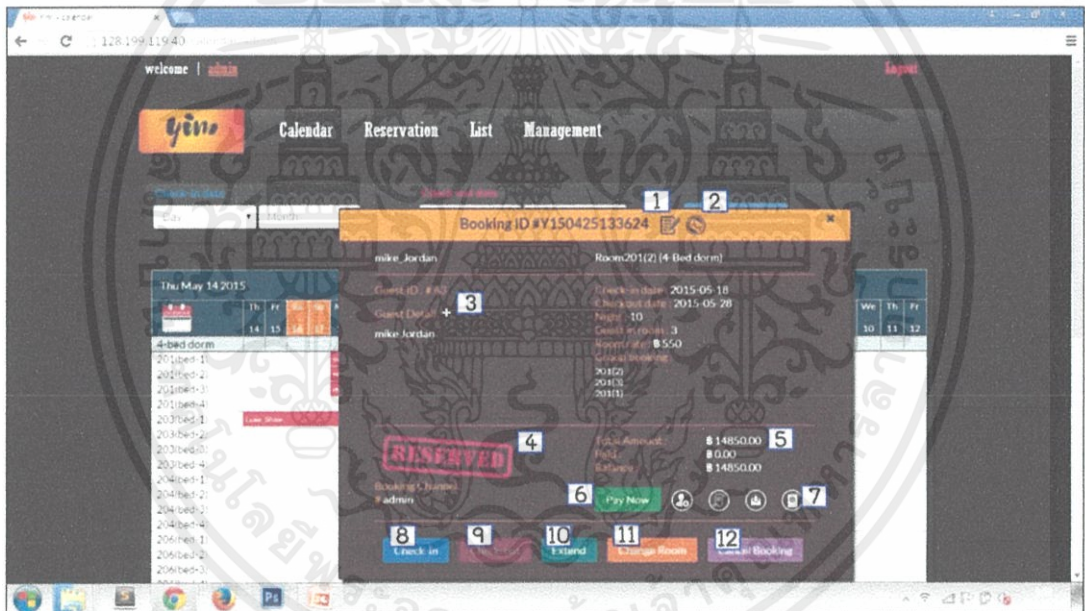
128.199.119.40

welcome | admin

Logout

Calendar Reservation List Management

1 2

Booking ID #Y150425133624

mike_Jordan

Room201(2) (4-Bed dorm)

Thu May 14 2015

Guest ID : #A3

Guest Detail + 3

mike Jordan

Check-in date : 2015-05-18

Check-out date : 2015-05-28

Night : 10

Guest in room : 3

Room rate : ฿550

Group booking :

201(2)

201(3)

201(1)

4-bed dorm

201(bed-1)

201(bed-2)

201(bed-3)

201(bed-4)

203(bed-1)

203(bed-2)

203(bed-3)

203(bed-4)

204(bed-1)

204(bed-2)

204(bed-3)

204(bed-4)

206(bed-1)

206(bed-2)

206(bed-3)

RESERVED 4

Total Amount : ฿14850.00 5

Paid : ฿0.00

Balance : ฿14850.00

Booking Channel

# admin

6 Pay Now 7

8 Check-in 9 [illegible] 10 Extend 11 Change Room 12 Cancel Booking

We Th Fr

10 11 12